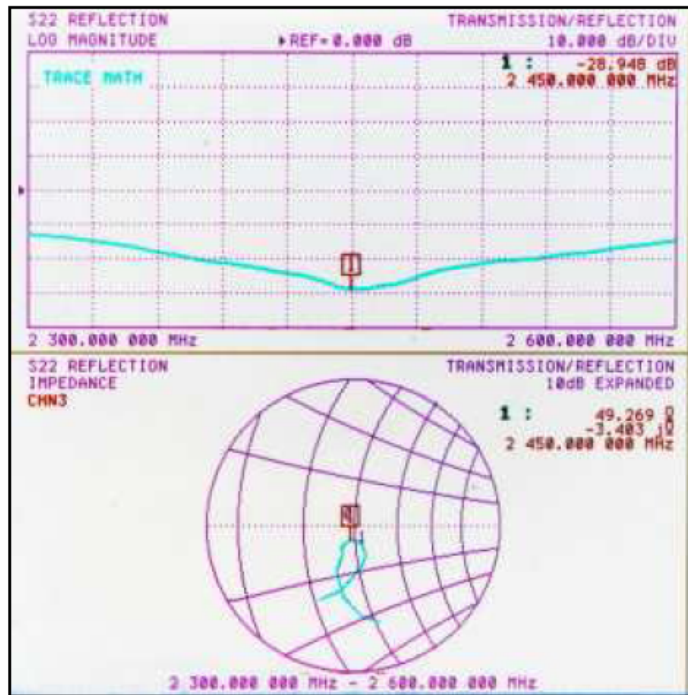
S22 REFLECTION
LOG MAGNITUDE
▸REF=0.000 dB
TRANSMISSION/REFLECTION
10.000 dB/DIV

TRACE MATH

1 : -28.948 dB
2 450.000 000 MHz

1

2 300.000 000 MHz
2 600.000 000 MHz

S22 REFLECTION
IMPEDANCE
CHN3
TRANSMISSION/REFLECTION
10dB EXPANDED

1 : 49.269 Ω
-3.403 jΩ
2 450.000 000 MHz

1

2 300.000 000 MHz - 2 600.000 000 MHz